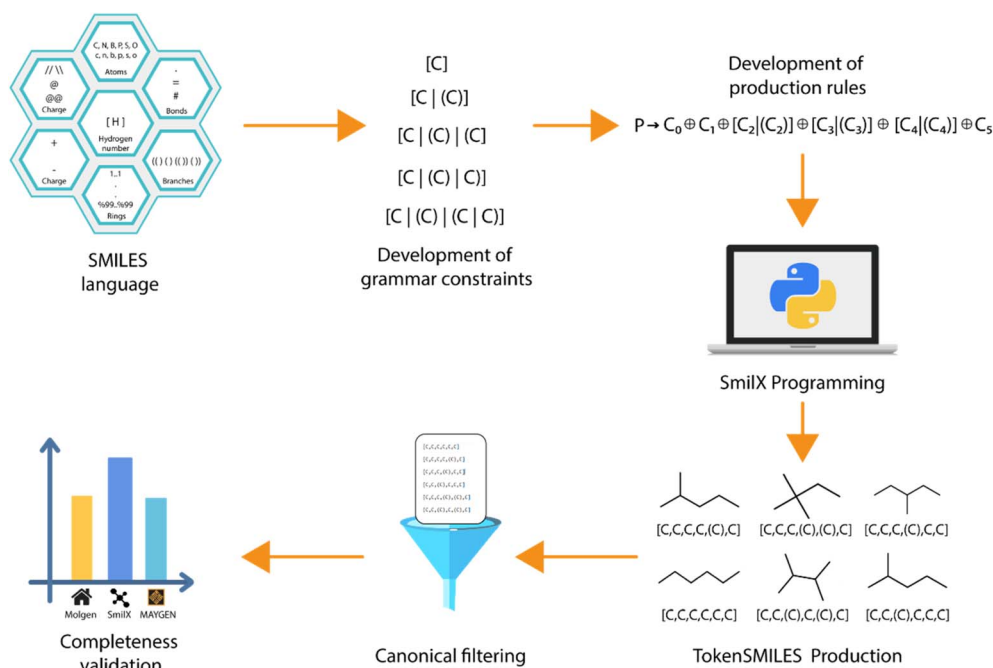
C, N, B, P, S, O
c, n, b, p, s, o
Atoms

// \\
@
@@
Charge

-
=
#
Bonds

[ H ]
Hydrogen number

+
-
Charge

(( ) ( ) (( )) ( ))
Branches

1_1
.
.
%99_%99
Rings

SMILES language

[C]
[C | (C)]
[C | (C) | [C]
[C | (C) | C)]
[C | (C) | (C | C)]

Development of grammar constraints

Development of production rules

$P \rightarrow C_0 \oplus C_1 \oplus [C_2|(C_2)] \oplus [C_3|(C_3)] \oplus [C_4|(C_4)] \oplus C_5$

SmilX Programming

[C,C,C,C,(C),C]
[C,C,C,(C),(C),C]
[C,C,C,(C),C,C]
[C,C,C,C,C,C]
[C,C,(C),C,(C),C]
[C,C,(C),C,C,C]

TokenSMILES Production

[C,C,C,C,C,C]
[C,C,C,C,(C),C]
[C,C,C,(C),C,C]
[C,C,(C),C,C,C]
[C,C,C,(C),(C),C]
[C,C,(C),C,(C),C]

Canonical filtering

Molgen
SmilX
MAYGEN

Completeness validation